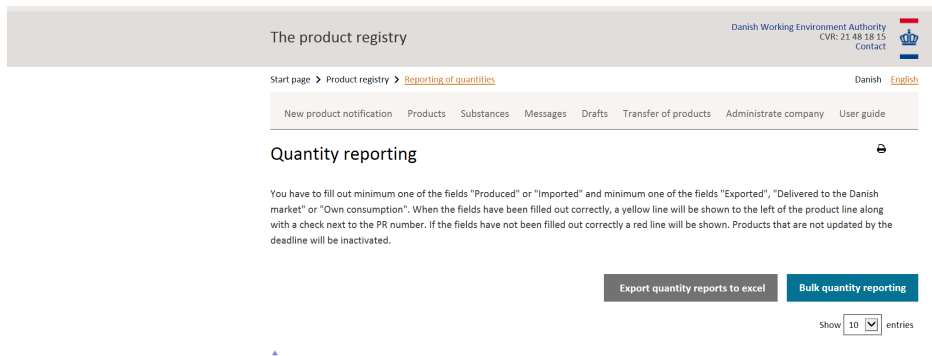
The product registry

Danish Working Environment Authority
CVR: 21 48 18 15
Contact

Start page > Product registry > Reporting of quantities

Danish English

New product notification Products Substances Messages Drafts Transfer of products Administrate company User guide

Quantity reporting

You have to fill out minimum one of the fields "Produced" or "Imported" and minimum one of the fields "Exported", "Delivered to the Danish market" or "Own consumption". When the fields have been filled out correctly, a yellow line will be shown to the left of the product line along with a check next to the PR number. If the fields have not been filled out correctly a red line will be shown. Products that are not updated by the deadline will be inactivated.

Export quantity reports to excel

Bulk quantity reporting

Show 10 entries